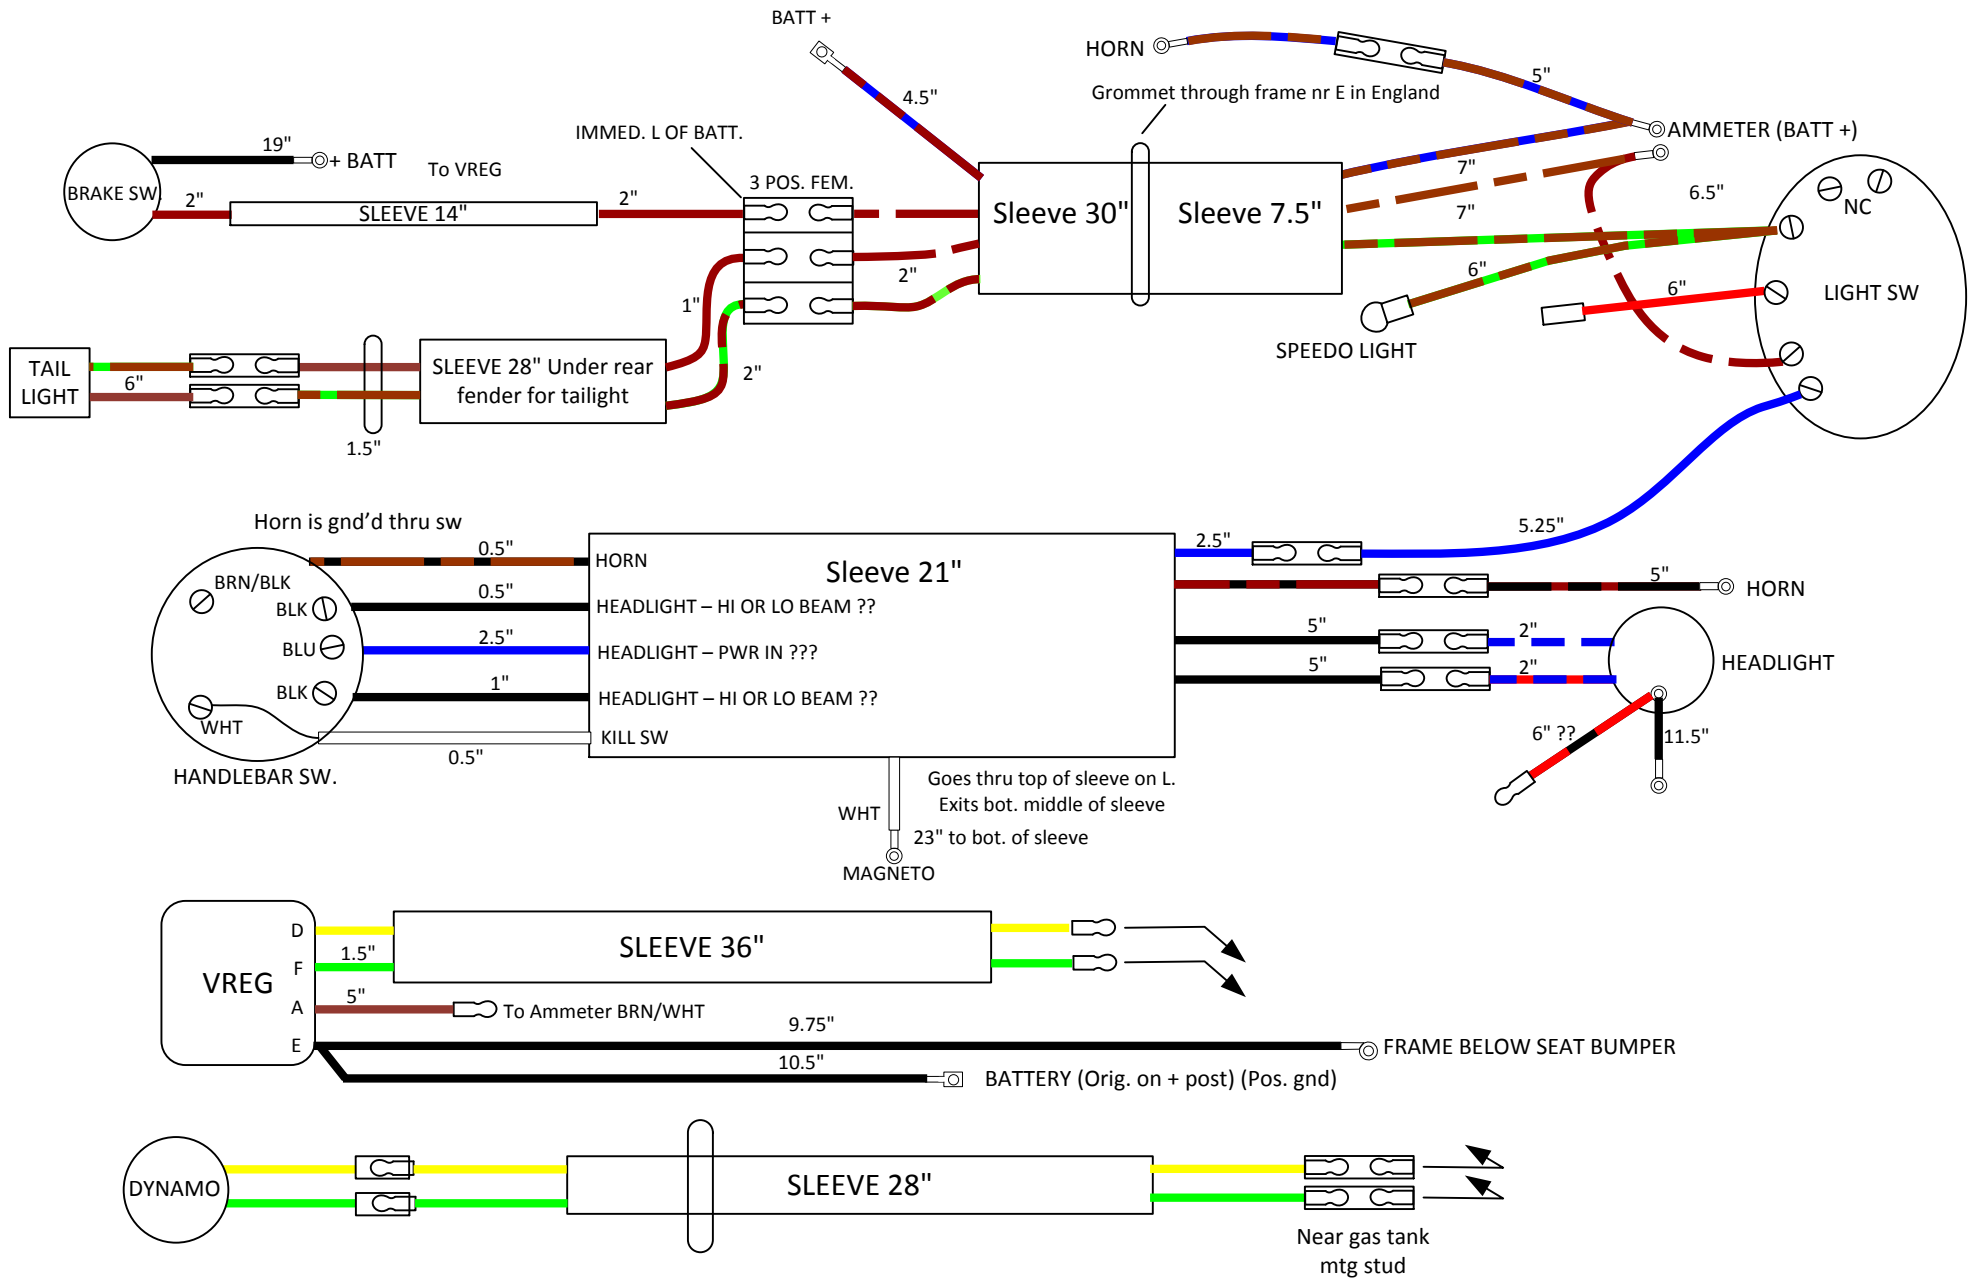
BATT +

HORN

4.5"

5"

Grommet through frame nr E in England

AMMETER (BATT +)

IMMED. L OF BATT.

19"

+ BATT

To VREG

BRAKE SW

2"

SLEEVE 14"

2"

3 POS. FEM.

Sleeve 30"

Sleeve 7.5"

7"

7"

6.5"

NC

2"

1"

6"

6"

LIGHT SW

TAIL LIGHT

6"

SLEEVE 28" Under rear fender for tailight

2"

SPEEDO LIGHT

1.5"

Horn is gnd'd thru sw

0.5"

HORN

Sleeve 21"

2.5"

5.25"

BRN/BLK

BLK

0.5"

HEADLIGHT – HI OR LO BEAM ??

5"

HORN

BLU

2.5"

HEADLIGHT – PWR IN ???

5"

2"

BLK

1"

HEADLIGHT – HI OR LO BEAM ??

5"

2"

HEADLIGHT

WHT

KILL SW

0.5"

6" ??

11.5"

HANDLEBAR SW.

Goes thru top of sleeve on L. Exits bot. middle of sleeve

WHT

23" to bot. of sleeve

MAGNETO

D

SLEEVE 36"

VREG

F

1.5"

A

5"

To Ammeter BRN/WHT

9.75"

E

FRAME BELOW SEAT BUMPER

10.5"

BATTERY (Orig. on + post) (Pos. gnd)

DYNAMO

SLEEVE 28"

Near gas tank mtg stud